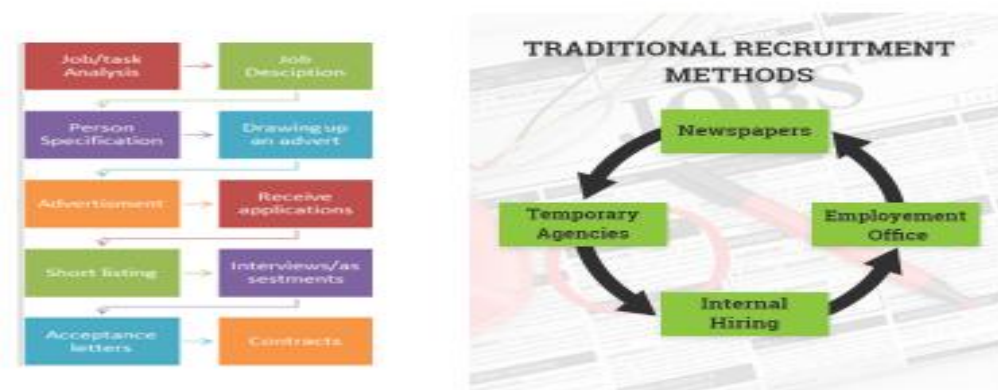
Job/task Analysis

Job Desciption

Person Specification

Drawing up an advert

Advertisment

Receive applications

Short listing

Interviews/assestments

Acceptance letters

Contracts

TRADITIONAL RECRUITMENT METHODS

JOBS

Newspapers

Temporary Agencies

Employement Office

Internal Hiring